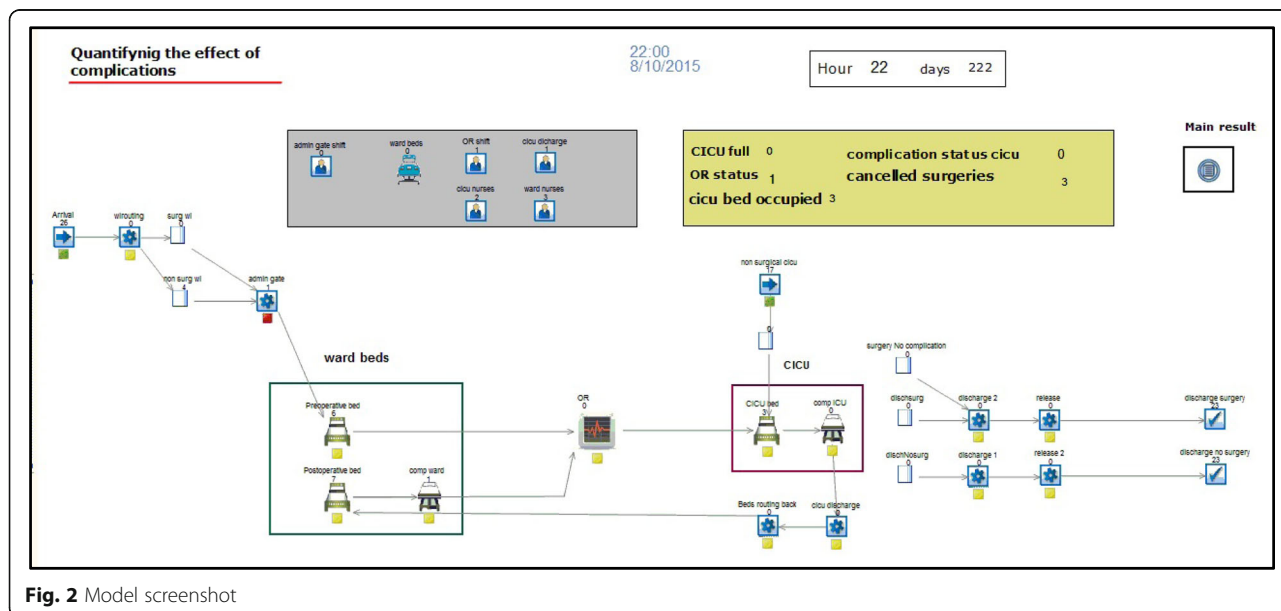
Quantifynig the effect of complications

22:00
8/10/2015

Hour 22 days 222

admin gate shift 0
ward beds 0
OR shift 1
cicu dicharge 1
cicu nurses 2
ward nurses 3

CICU full 0
OR status 1
cicu bed occupied 3
complication status cicu 0
cancelled surgeries 3

Main result

Arrival 26
wlrouting 0
surg wl 5
non surg wl 4
admin gate 1

non surgical cicu 17
0

ward beds

CICU

surgery No complication 0

Preoperative bed 6
Postoperative bed 7
comp ward 1

OR 0

CICU bed 3
comp ICU 0

dischsurg 0
discharge 2 0
release 0
discharge surgery 21

dischNosurg 0
discharge 1 0
release 2 0
discharge no surgery 23

Beds routing back 0
cicu discharge 0

Fig. 2 Model screenshot